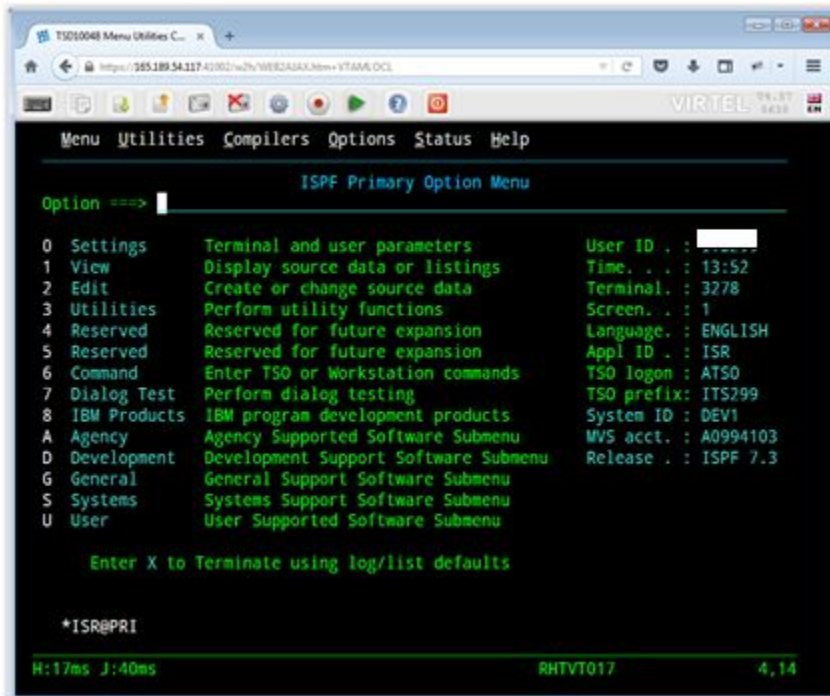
TSO10048 Menu Utilities C... ×   +

https://165.189.54.117:41002/w2h/WEB2AJAX.htm+VTAMLOCL

VIRTEL

Menu  Utilities  Compilers  Options  Status  Help

ISPF Primary Option Menu

Option ===>

| | | | |
|---|---|---|---|
| 0 | Settings | Terminal and user parameters | User ID . : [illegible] |
| 1 | View | Display source data or listings | Time. . . : 13:52 |
| 2 | Edit | Create or change source data | Terminal. : 3278 |
| 3 | Utilities | Perform utility functions | Screen. . : 1 |
| 4 | Reserved | Reserved for future expansion | Language. : ENGLISH |
| 5 | Reserved | Reserved for future expansion | Appl ID . : ISR |
| 6 | Command | Enter TSO or Workstation commands | TSO logon : ATSO |
| 7 | Dialog Test | Perform dialog testing | TSO prefix: ITS299 |
| 8 | IBM Products | IBM program development products | System ID : DEV1 |
| A | Agency | Agency Supported Software Submenu | MVS acct. : A0994103 |
| D | Development | Development Support Software Submenu | Release . : ISPF 7.3 |
| G | General | General Support Software Submenu | |
| S | Systems | Systems Support Software Submenu | |
| U | User | User Supported Software Submenu | |

Enter X to Terminate using log/list defaults

*ISR@PRI

H:17ms J:40ms    RHTVT017    4,14